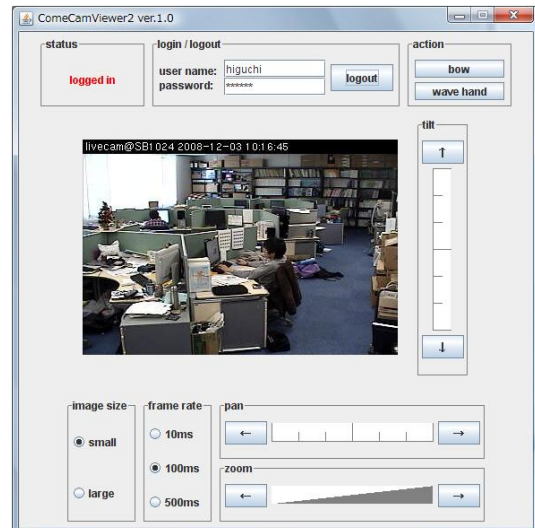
ComeCamViewer2 ver.1.0

status

logged in

login / logout

user name: higuchi

password: ******

logout

action

bow

wave hand

livecam@SB1024 2008-12-03 10:16:45

tilt

↑

↓

image size

small

large

frame rate

10ms

100ms

500ms

pan

←

→

zoom

←

→